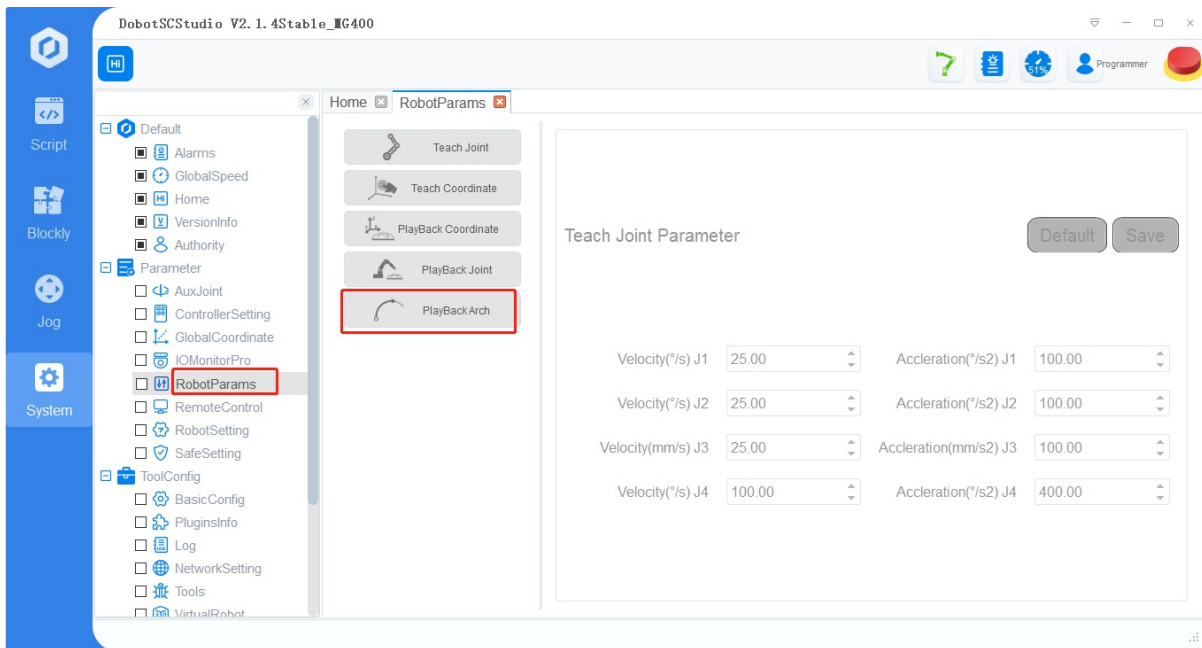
DobotSCStudio V2.1.4Stable_MG400

Script
Blockly
Jog
System

HI

51%
Programmer

Default
Alarms
GlobalSpeed
Home
VersionInfo
Authority
Parameter
AuxJoint
ControllerSetting
GlobalCoordinate
IOMonitorPro
RobotParams
RemoteControl
RobotSetting
SafeSetting
ToolConfig
BasicConfig
PluginsInfo
Log
NetworkSetting
Tools
VirtualRobot

Home
RobotParams

Teach Joint
Teach Coordinate
PlayBack Coordinate
PlayBack Joint
PlayBack Arch

Teach Joint Parameter
Default
Save

| Velocity(°/s) J1 | 25.00 | Accleration(°/s2) J1 | 100.00 |
|---|---|---|---|
| Velocity(°/s) J2 | 25.00 | Accleration(°/s2) J2 | 100.00 |
| Velocity(mm/s) J3 | 25.00 | Accleration(mm/s2) J3 | 100.00 |
| Velocity(°/s) J4 | 100.00 | Accleration(°/s2) J4 | 400.00 |